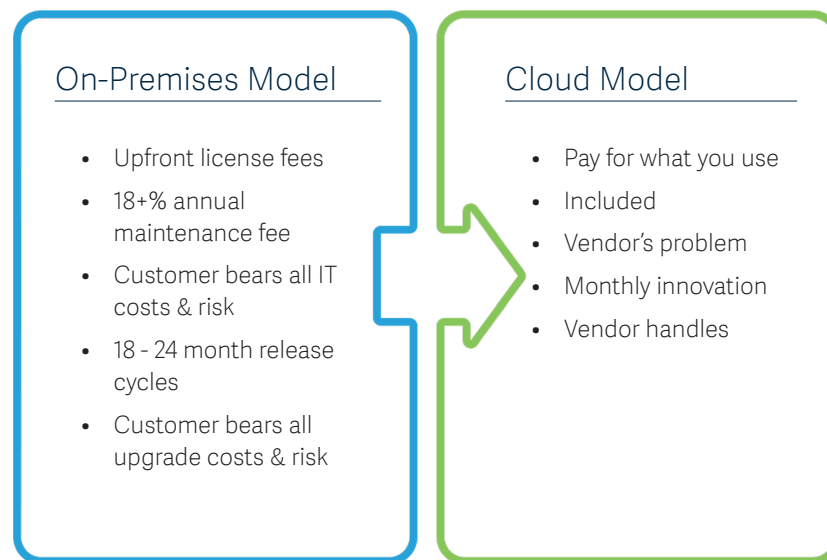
On-Premises Model

- Upfront license fees
- 18+% annual maintenance fee
- Customer bears all IT costs & risk
- 18 - 24 month release cycles
- Customer bears all upgrade costs & risk

Cloud Model

- Pay for what you use
- Included
- Vendor's problem
- Monthly innovation
- Vendor handles